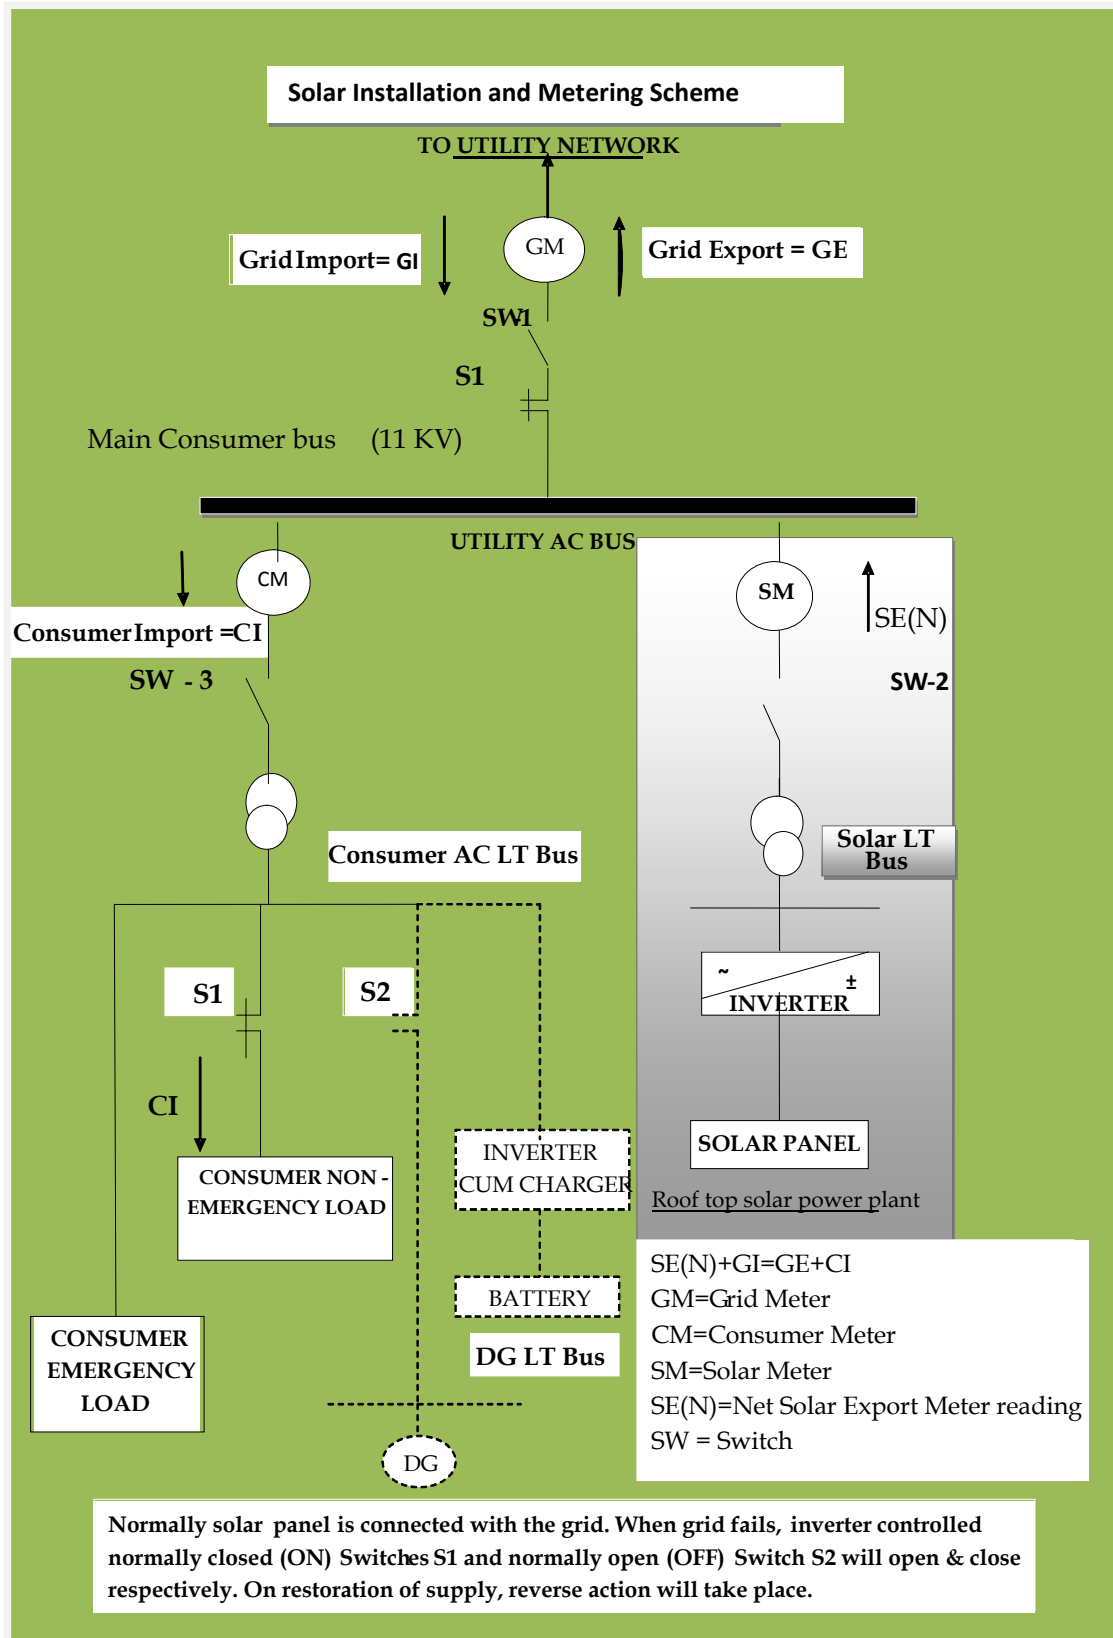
Solar Installation and Metering Scheme

TO UTILITY NETWORK

Grid Import= GI

GM

Grid Export = GE

SW1

S1

Main Consumer bus (11 KV)

UTILITY AC BUS

CM

Consumer Import =CI

SW - 3

SM

SE(N)

SW-2

Consumer AC LT Bus

Solar LT Bus

S1

S2

~

±

INVERTER

CI

INVERTER CUM CHARGER

SOLAR PANEL

CONSUMER NON - EMERGENCY LOAD

Roof top solar power plant

SE(N)+GI=GE+CI
GM=Grid Meter
CM=Consumer Meter
SM=Solar Meter
SE(N)=Net Solar Export Meter reading
SW = Switch

BATTERY

DG LT Bus

CONSUMER EMERGENCY LOAD

DG

Normally solar panel is connected with the grid. When grid fails, inverter controlled normally closed (ON) Switches S1 and normally open (OFF) Switch S2 will open & close respectively. On restoration of supply, reverse action will take place.